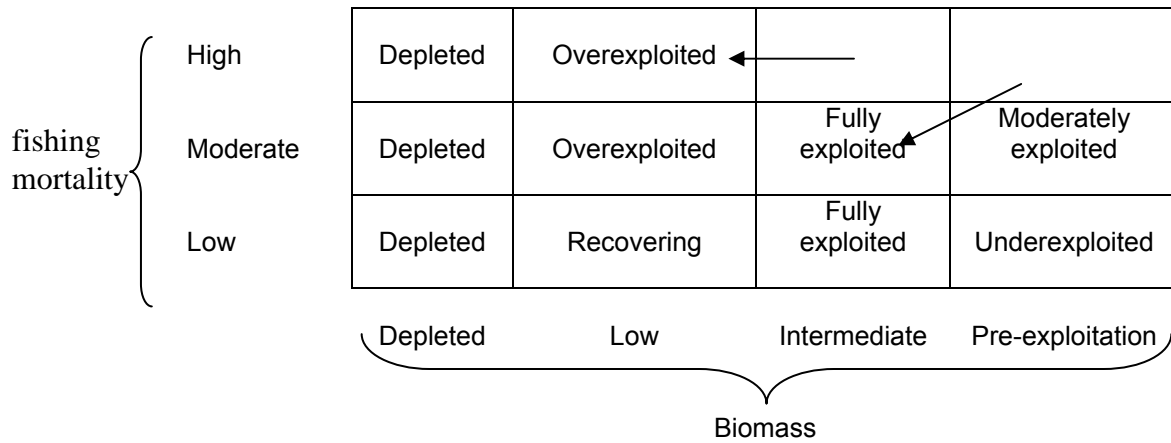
fishing mortality

| | Depleted | Low | Intermediate | Pre-exploitation |
|---|---|---|---|---|
| High | Depleted | Overexploited | | |
| Moderate | Depleted | Overexploited | Fully exploited | Moderately exploited |
| Low | Depleted | Recovering | Fully exploited | Underexploited |

Biomass